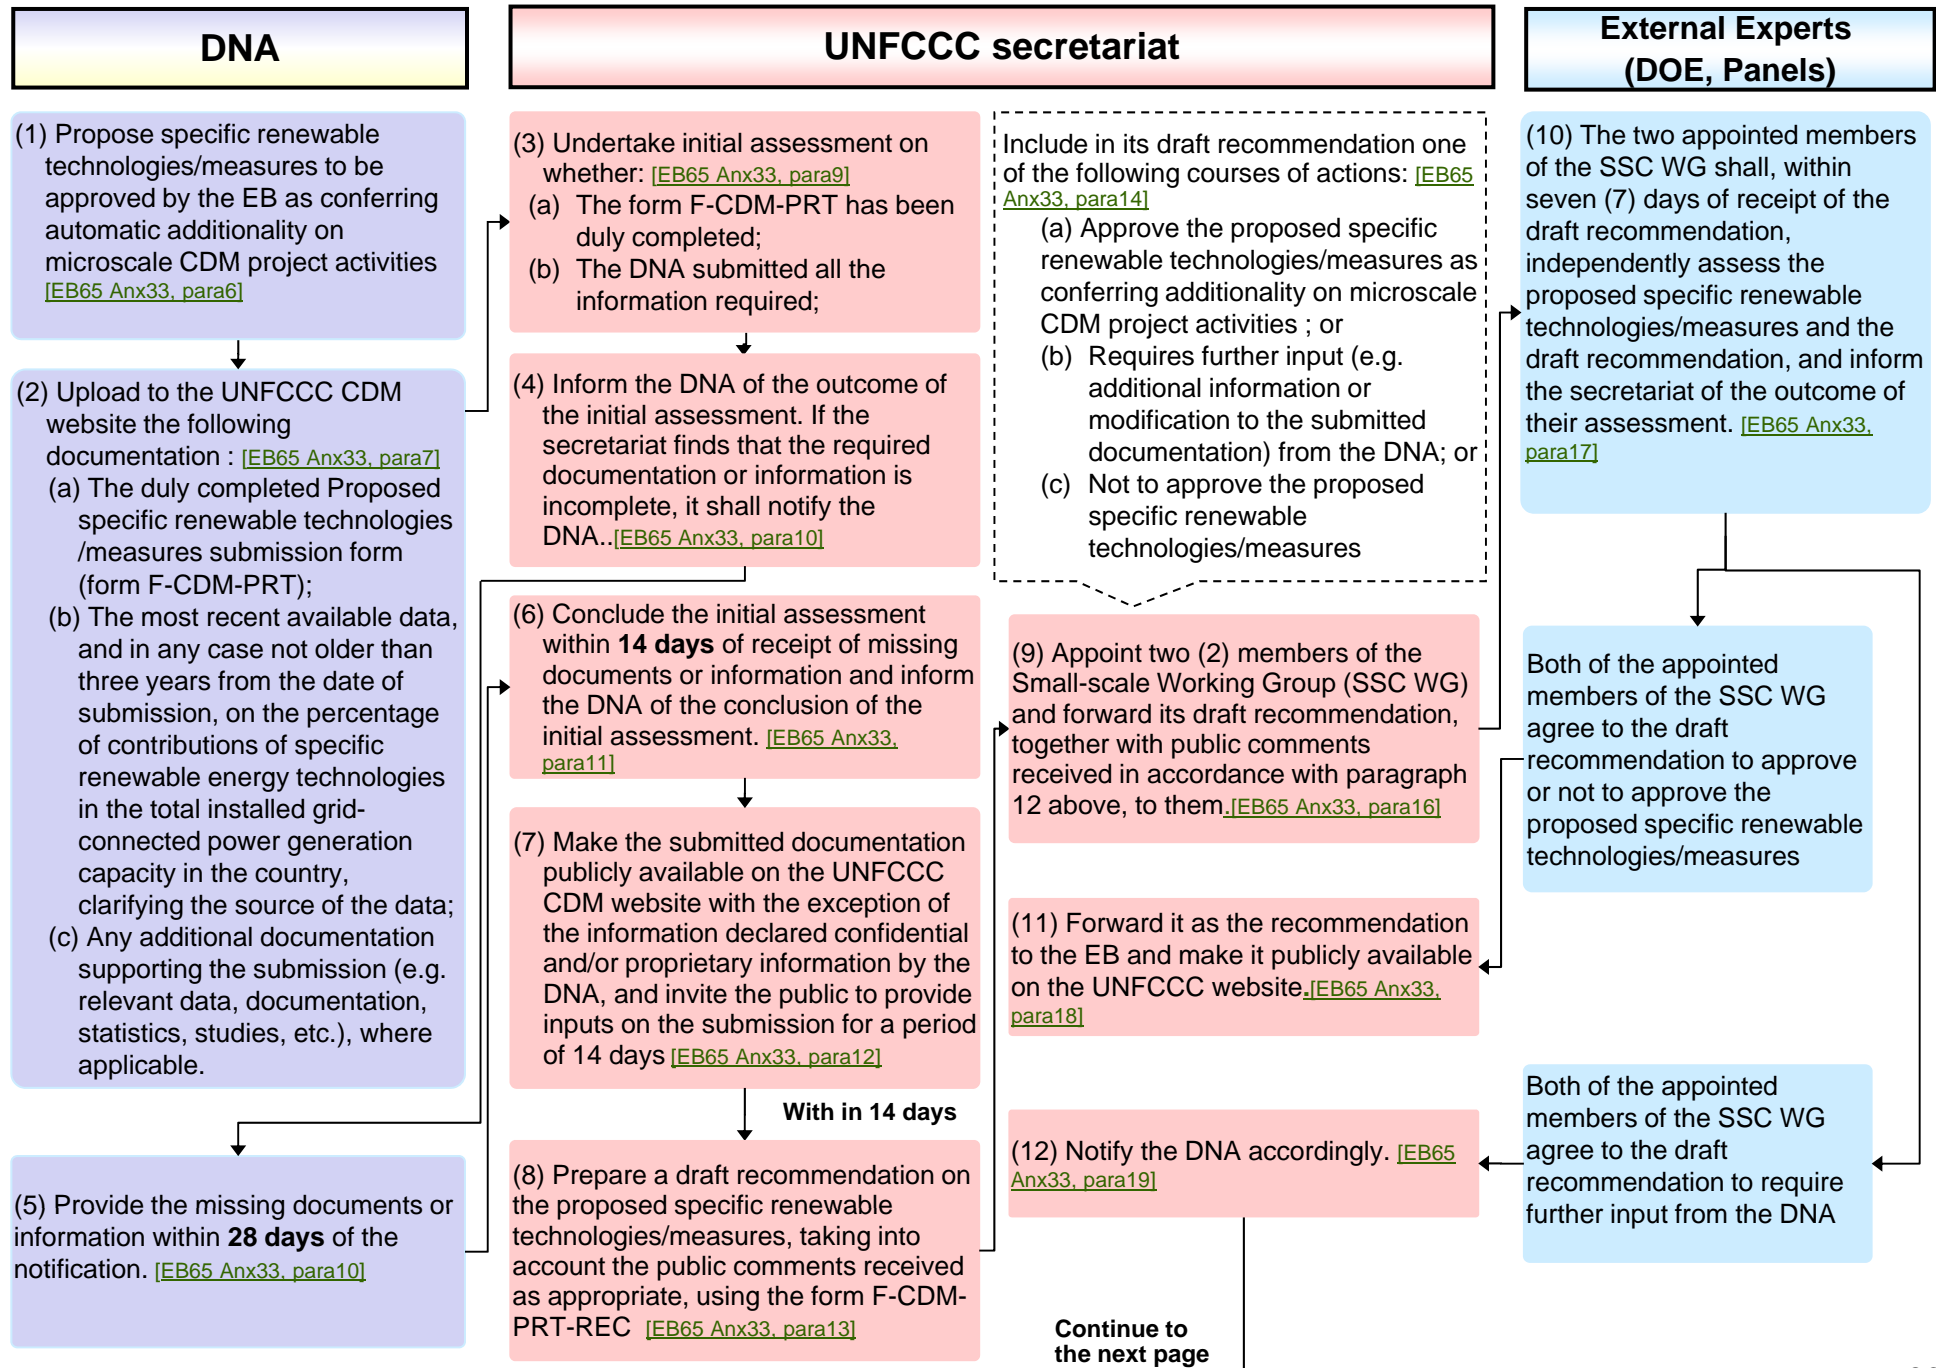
DNA

UNFCCC secretariat

External Experts (DOE, Panels)

(1) Propose specific renewable technologies/measures to be approved by the EB as conferring automatic additionality on microscale CDM project activities [EB65 Anx33, para6]

(2) Upload to the UNFCCC CDM website the following documentation : [EB65 Anx33, para7]
(a) The duly completed Proposed specific renewable technologies /measures submission form (form F-CDM-PRT);
(b) The most recent available data, and in any case not older than three years from the date of submission, on the percentage of contributions of specific renewable energy technologies in the total installed grid-connected power generation capacity in the country, clarifying the source of the data;
(c) Any additional documentation supporting the submission (e.g. relevant data, documentation, statistics, studies, etc.), where applicable.

(5) Provide the missing documents or information within **28 days** of the notification. [EB65 Anx33, para10]

(3) Undertake initial assessment on whether: [EB65 Anx33, para9]
(a) The form F-CDM-PRT has been duly completed;
(b) The DNA submitted all the information required;

(4) Inform the DNA of the outcome of the initial assessment. If the secretariat finds that the required documentation or information is incomplete, it shall notify the DNA..[EB65 Anx33, para10]

(6) Conclude the initial assessment within **14 days** of receipt of missing documents or information and inform the DNA of the conclusion of the initial assessment. [EB65 Anx33, para11]

(7) Make the submitted documentation publicly available on the UNFCCC CDM website with the exception of the information declared confidential and/or proprietary information by the DNA, and invite the public to provide inputs on the submission for a period of 14 days [EB65 Anx33, para12]

With in 14 days

(8) Prepare a draft recommendation on the proposed specific renewable technologies/measures, taking into account the public comments received as appropriate, using the form F-CDM-PRT-REC [EB65 Anx33, para13]

Include in its draft recommendation one of the following courses of actions: [EB65 Anx33, para14]
(a) Approve the proposed specific renewable technologies/measures as conferring additionality on microscale CDM project activities ; or
(b) Requires further input (e.g. additional information or modification to the submitted documentation) from the DNA; or
(c) Not to approve the proposed specific renewable technologies/measures

(9) Appoint two (2) members of the Small-scale Working Group (SSC WG) and forward its draft recommendation, together with public comments received in accordance with paragraph 12 above, to them.[EB65 Anx33, para16]

(11) Forward it as the recommendation to the EB and make it publicly available on the UNFCCC website.[EB65 Anx33, para18]

(12) Notify the DNA accordingly. [EB65 Anx33, para19]

Continue to the next page

(10) The two appointed members of the SSC WG shall, within seven (7) days of receipt of the draft recommendation, independently assess the proposed specific renewable technologies/measures and the draft recommendation, and inform the secretariat of the outcome of their assessment. [EB65 Anx33, para17]

Both of the appointed members of the SSC WG agree to the draft recommendation to approve or not to approve the proposed specific renewable technologies/measures

Both of the appointed members of the SSC WG agree to the draft recommendation to require further input from the DNA